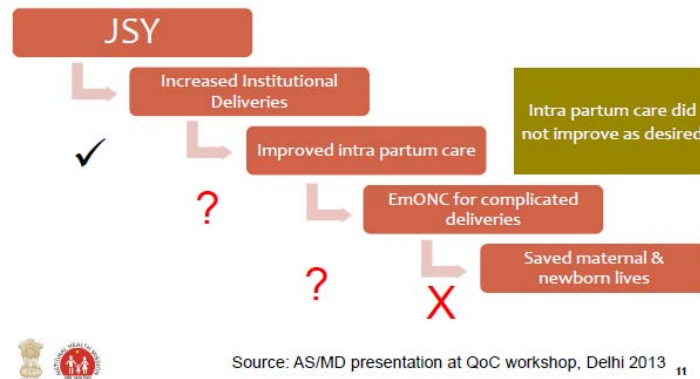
JSY

Increased Institutional Deliveries

✓

Improved intra partum care

?

EmONC for complicated deliveries

?

Saved maternal & newborn lives

X

Intra partum care did not improve as desired

Source: AS/MD presentation at QoC workshop, Delhi 2013

11